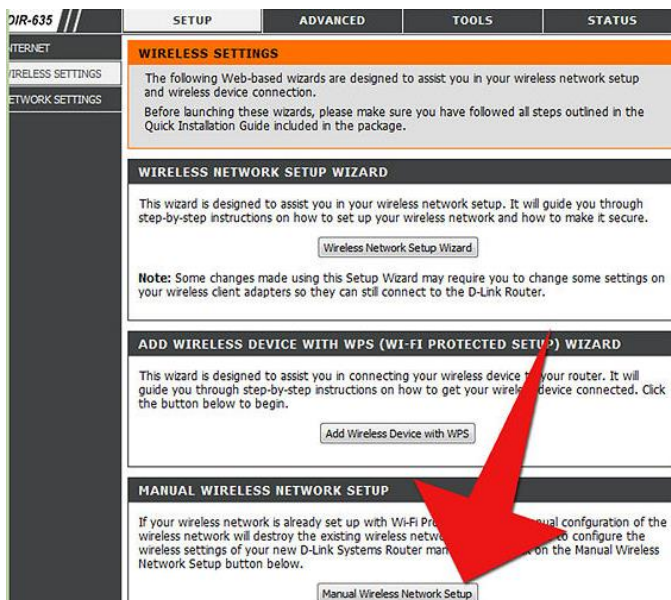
DIR-635

SETUP | ADVANCED | TOOLS | STATUS

ITERNET
IRELESS SETTINGS
ETWORK SETTINGS

WIRELESS SETTINGS

The following Web-based wizards are designed to assist you in your wireless network setup and wireless device connection.

Before launching these wizards, please make sure you have followed all steps outlined in the Quick Installation Guide included in the package.

WIRELESS NETWORK SETUP WIZARD

This wizard is designed to assist you in your wireless network setup. It will guide you through step-by-step instructions on how to set up your wireless network and how to make it secure.

Wireless Network Setup Wizard

Note: Some changes made using this Setup Wizard may require you to change some settings on your wireless client adapters so they can still connect to the D-Link Router.

ADD WIRELESS DEVICE WITH WPS (WI-FI PROTECTED SETU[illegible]) WIZARD

This wizard is designed to assist you in connecting your wireless device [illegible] your router. It will guide you through step-by-step instructions on how to get your wirele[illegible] device connected. Click the button below to begin.

Add Wireless Device with WPS

MANUAL WIRELESS NETWORK SETUP

If your wireless network is already set up with Wi-Fi Pro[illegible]ual confguration of the wireless network will destroy the existing wireless netw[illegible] to configure the wireless settings of your new D-Link Systems Router man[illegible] on the Manual Wireless Network Setup button below.

Manual Wireless Network Setup